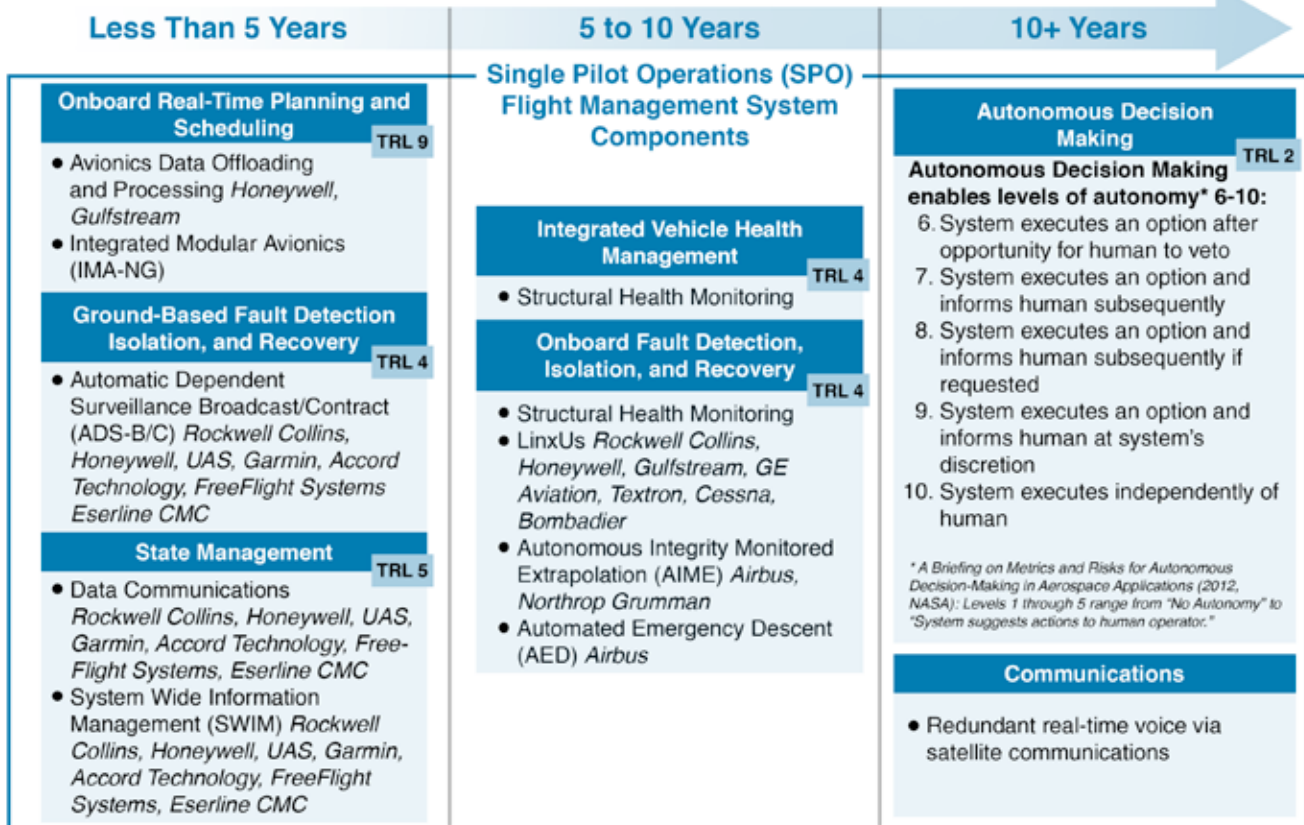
Less Than 5 Years

5 to 10 Years

10+ Years

Single Pilot Operations (SPO) Flight Management System Components

Onboard Real-Time Planning and Scheduling

TRL 9

• Avionics Data Offloading and Processing *Honeywell, Gulfstream*
• Integrated Modular Avionics (IMA-NG)

Ground-Based Fault Detection Isolation, and Recovery

TRL 4

• Automatic Dependent Surveillance Broadcast/Contract (ADS-B/C) *Rockwell Collins, Honeywell, UAS, Garmin, Accord Technology, FreeFlight Systems Eserline CMC*

State Management

TRL 5

• Data Communications *Rockwell Collins, Honeywell, UAS, Garmin, Accord Technology, Free-Flight Systems, Eserline CMC*
• System Wide Information Management (SWIM) *Rockwell Collins, Honeywell, UAS, Garmin, Accord Technology, FreeFlight Systems, Eserline CMC*

Integrated Vehicle Health Management

TRL 4

• Structural Health Monitoring

Onboard Fault Detection, Isolation, and Recovery

TRL 4

• Structural Health Monitoring
• LinxUs *Rockwell Collins, Honeywell, Gulfstream, GE Aviation, Textron, Cessna, Bombadier*
• Autonomous Integrity Monitored Extrapolation (AIME) *Airbus, Northrop Grumman*
• Automated Emergency Descent (AED) *Airbus*

Autonomous Decision Making

TRL 2

Autonomous Decision Making enables levels of autonomy* 6-10:
6. System executes an option after opportunity for human to veto
7. System executes an option and informs human subsequently
8. System executes an option and informs human subsequently if requested
9. System executes an option and informs human at system's discretion
10. System executes independently of human

* A Briefing on Metrics and Risks for Autonomous Decision-Making in Aerospace Applications (2012, NASA): Levels 1 through 5 range from "No Autonomy" to "System suggests actions to human operator."

Communications

• Redundant real-time voice via satellite communications